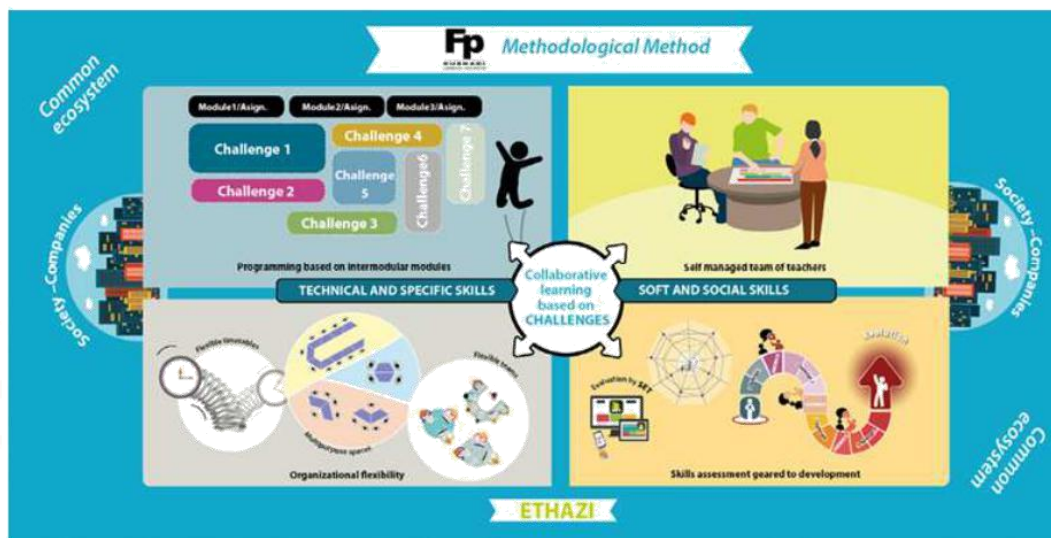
Fp

Methodological Method

Common ecosystem

Module1/Asign.

Module2/Asign.

Module3/Asign.

Challenge 1

Challenge 4

Challenge 5

Challenge6

Challenge 7

Challenge 2

Challenge 3

Programming based on intermodular modules

Self managed team of teachers

Society - Companies

Society - Companies

Collaborative learning based on CHALLENGES

TECHNICAL AND SPECIFIC SKILLS

SOFT AND SOCIAL SKILLS

Flexible timetables

Flexible teams

Multipurpose spaces

Organizational flexibility

Evaluation by SET

Evolution

Skills assessment geared to development

Common ecosystem

ETHAZI